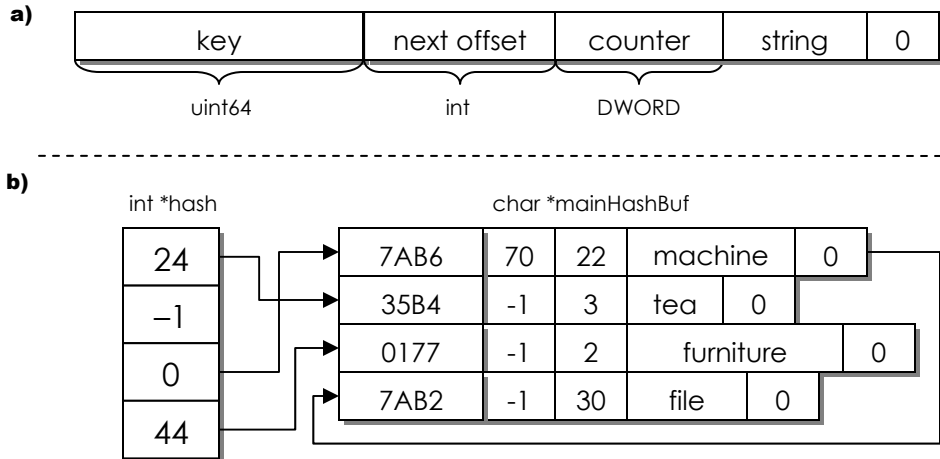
a)

| key | next offset | counter | string | 0 |
|---|---|---|---|---|

uint64 int DWORD

b)

int *hash

char *mainHashBuf

| 24 |
|---|
| –1 |
| 0 |
| 44 |

| 7AB6 | 70 | 22 | machine | 0 |
|---|---|---|---|---|
| 35B4 | -1 | 3 | tea | 0 |
| 0177 | -1 | 2 | furniture | 0 |
| 7AB2 | -1 | 30 | file | 0 |